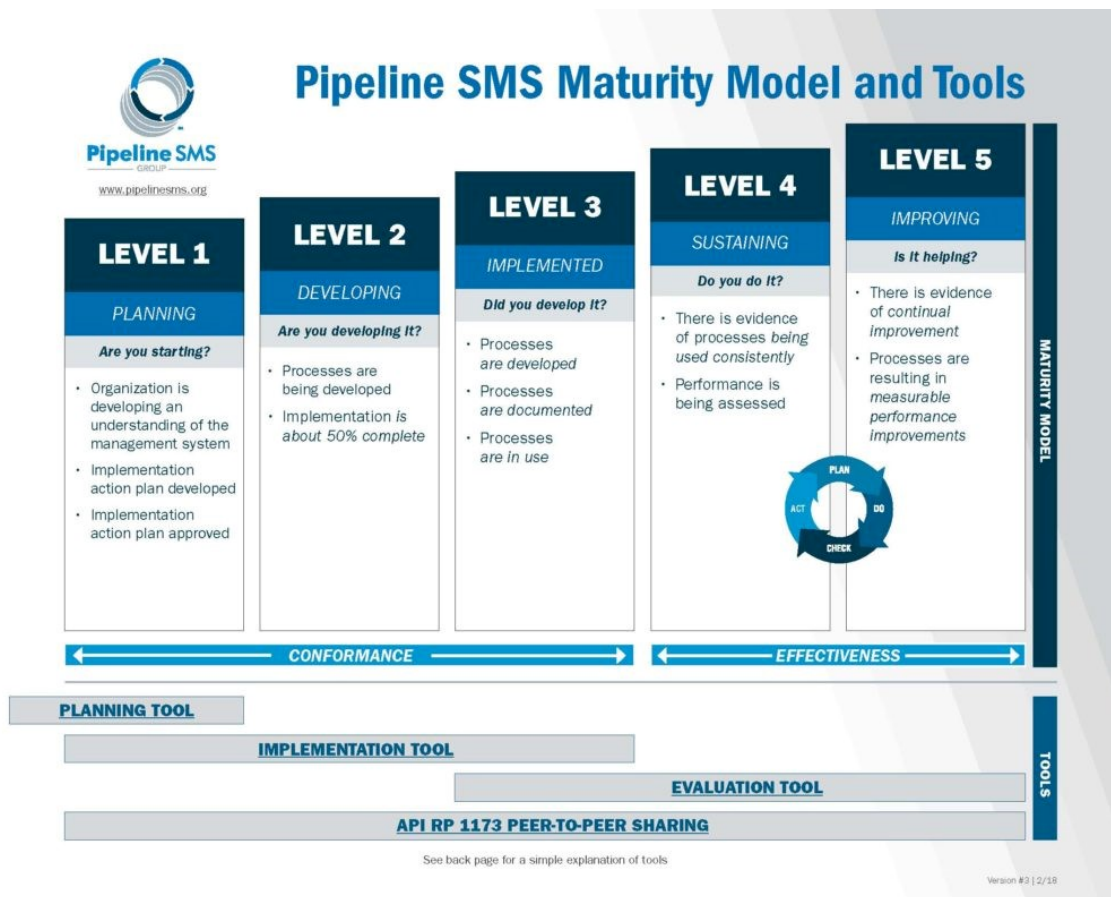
Pipeline SMS Maturity Model and Tools

Pipeline SMS
GROUP
www.pipelinesms.org

LEVEL 1
PLANNING
Are you starting?
• Organization is developing an understanding of the management system
• Implementation action plan developed
• Implementation action plan approved

LEVEL 2
DEVELOPING
Are you developing it?
• Processes are being developed
• Implementation is about 50% complete

LEVEL 3
IMPLEMENTED
Did you develop it?
• Processes are developed
• Processes are documented
• Processes are in use

LEVEL 4
SUSTAINING
Do you do it?
• There is evidence of processes being used consistently
• Performance is being assessed

LEVEL 5
IMPROVING
Is it helping?
• There is evidence of continual improvement
• Processes are resulting in measurable performance improvements

PLAN
DO
CHECK
ACT

MATURITY MODEL

CONFORMANCE
EFFECTIVENESS

PLANNING TOOL
IMPLEMENTATION TOOL
EVALUATION TOOL
API RP 1173 PEER-TO-PEER SHARING

TOOLS

See back page for a simple explanation of tools

Version #3 | 2/18